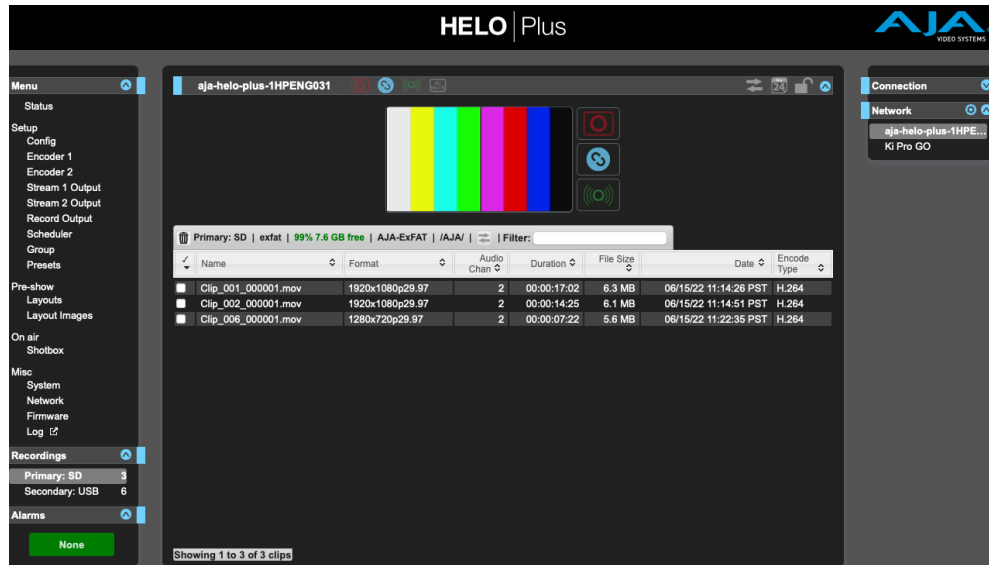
HELO | Plus

AJA VIDEO SYSTEMS

Menu
Status
Setup
Config
Encoder 1
Encoder 2
Stream 1 Output
Stream 2 Output
Record Output
Scheduler
Group
Presets
Pre-show
Layouts
Layout Images
On air
Shotbox
Misc
System
Network
Firmware
Log

Recordings
Primary: SD 3
Secondary: USB 6

Alarms
None

aja-helo-plus-1HPENG031

24

Primary: SD | exfat | 99% 7.6 GB free | AJA-ExFAT | /AJA/ | | Filter:

| ✓ | Name | Format | Audio Chan | Duration | File Size | Date | Encode Type |
|---|---|---|---|---|---|---|---|
| | Clip_001_000001.mov | 1920x1080p29.97 | 2 | 00:00:17:02 | 6.3 MB | 06/15/22 11:14:26 PST | H.264 |
| | Clip_002_000001.mov | 1920x1080p29.97 | 2 | 00:00:14:25 | 6.1 MB | 06/15/22 11:14:51 PST | H.264 |
| | Clip_006_000001.mov | 1280x720p29.97 | 2 | 00:00:07:22 | 5.6 MB | 06/15/22 11:22:35 PST | H.264 |

Showing 1 to 3 of 3 clips

Connection

Network
aja-helo-plus-1HPE...
Ki Pro GO